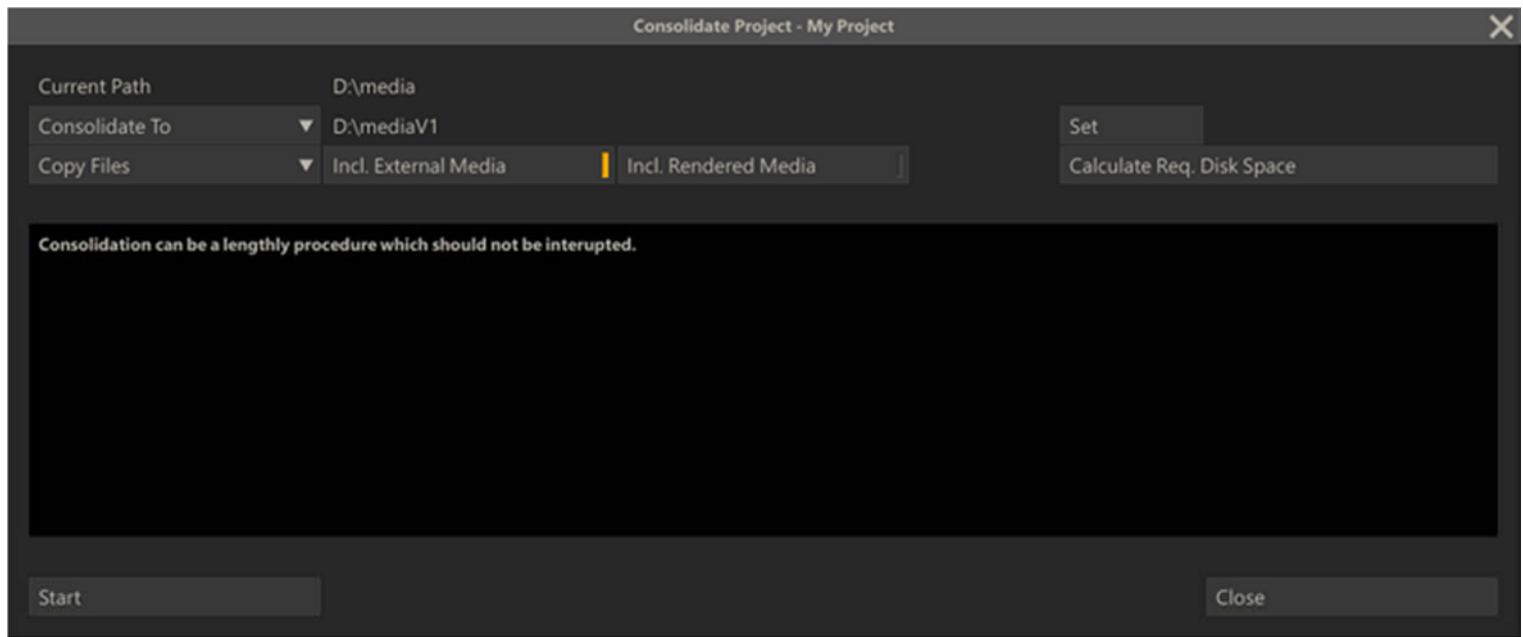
Consolidate Project - My Project

Current Path D:\media

Consolidate To D:\mediaV1 Set

Copy Files Incl. External Media Incl. Rendered Media Calculate Req. Disk Space

Consolidation can be a lengthly procedure which should not be interupted.

Start Close